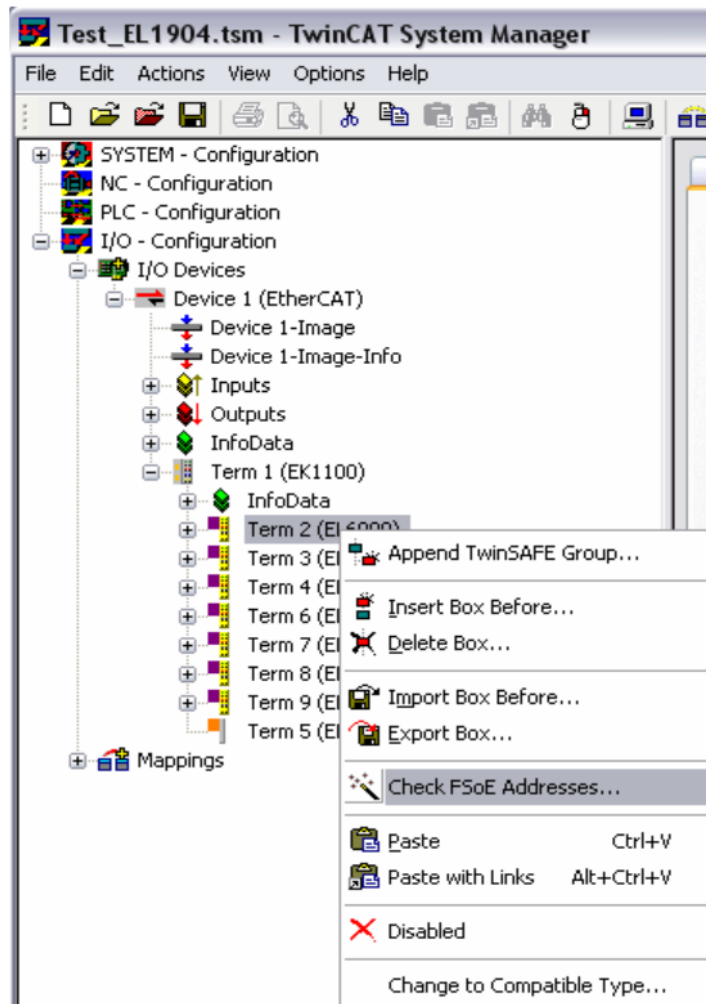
Test_EL1904.tsm - TwinCAT System Manager

File Edit Actions View Options Help

SYSTEM - Configuration
NC - Configuration
PLC - Configuration
I/O - Configuration
I/O Devices
Device 1 (EtherCAT)
Device 1-Image
Device 1-Image-Info
Inputs
Outputs
InfoData
Term 1 (EK1100)
InfoData
Term 2 (EL6900)
Term 3 (El
Term 4 (El
Term 6 (El
Term 7 (El
Term 8 (El
Term 9 (El
Term 5 (El
Mappings

Append TwinSAFE Group...
Insert Box Before...
Delete Box...
Import Box Before...
Export Box...
Check FSoE Addresses...
Paste Ctrl+V
Paste with Links Alt+Ctrl+V
Disabled
Change to Compatible Type...